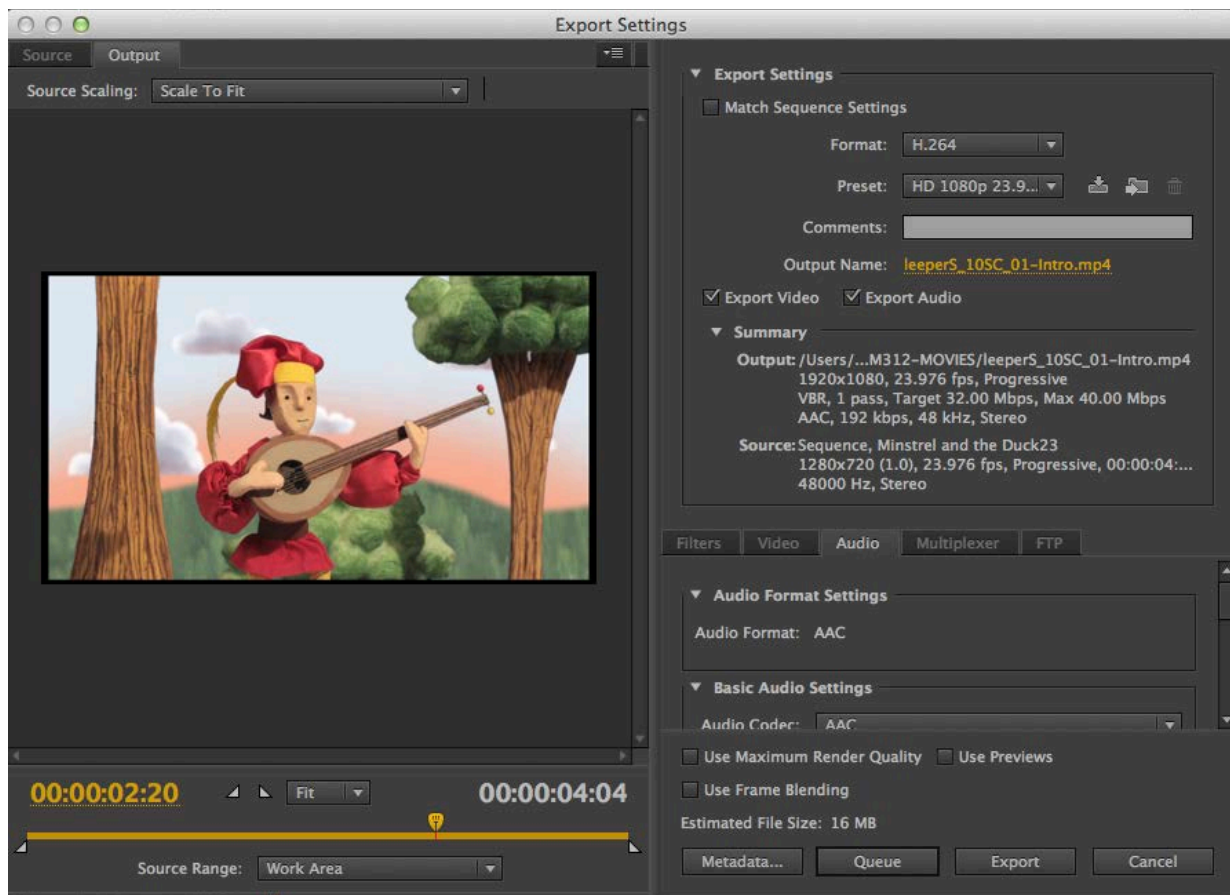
Export Settings

Source Output

Source Scaling: Scale To Fit

00:00:02:20 Fit 00:00:04:04

Source Range: Work Area

Export Settings

Match Sequence Settings

Format: H.264

Preset: HD 1080p 23.9...

Comments:

Output Name: leeperS_10SC_01-Intro.mp4

Export Video Export Audio

Summary

Output: /Users/...M312-MOVIES/leeperS_10SC_01-Intro.mp4
1920x1080, 23.976 fps, Progressive
VBR, 1 pass, Target 32.00 Mbps, Max 40.00 Mbps
AAC, 192 kbps, 48 kHz, Stereo

Source: Sequence, Minstrel and the Duck23
1280x720 (1.0), 23.976 fps, Progressive, 00:00:04:...
48000 Hz, Stereo

Filters Video Audio Multiplexer FTP

Audio Format Settings

Audio Format: AAC

Basic Audio Settings

Audio Codec: AAC

Use Maximum Render Quality Use Previews

Use Frame Blending

Estimated File Size: 16 MB

Metadata... Queue Export Cancel